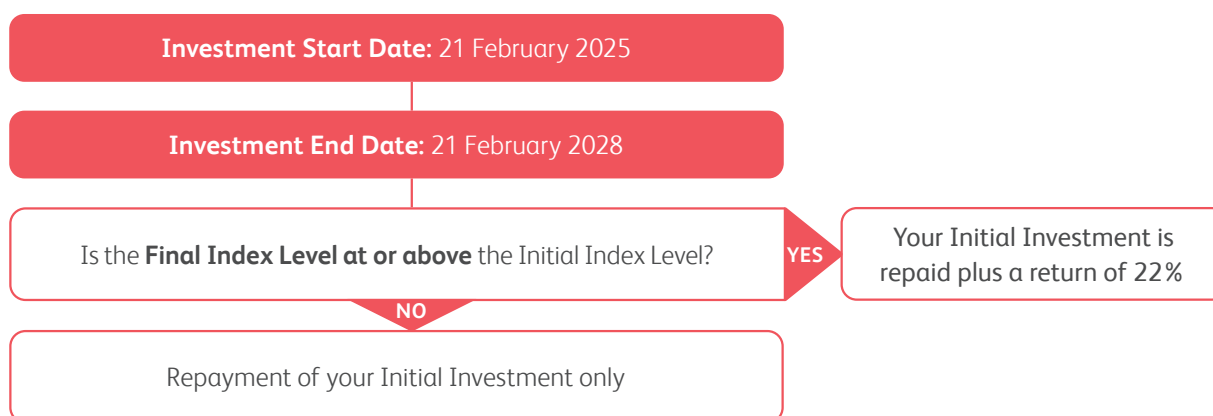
**Investment Start Date:** 21 February 2025

**Investment End Date:** 21 February 2028

Is the **Final Index Level at or above** the Initial Index Level?

YES

Your Initial Investment is repaid plus a return of 22%

NO

Repayment of your Initial Investment only